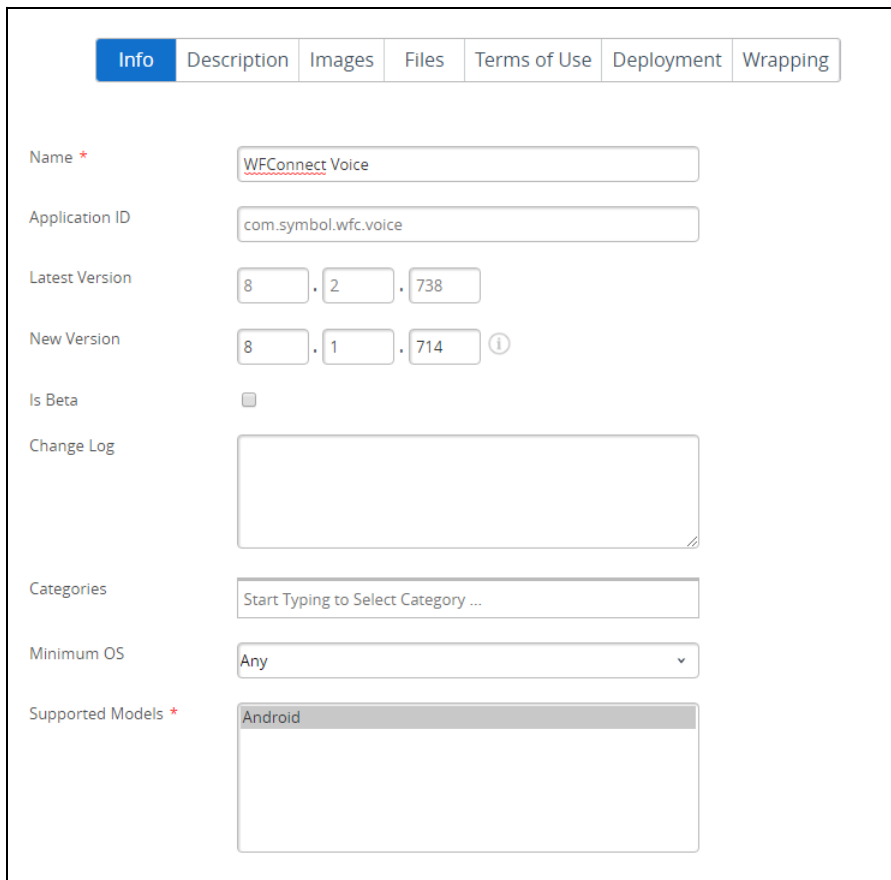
Info | Description | Images | Files | Terms of Use | Deployment | Wrapping

Name *
WFConnect Voice

Application ID
com.symbol.wfc.voice

Latest Version
8 . 2 . 738

New Version
8 . 1 . 714

Is Beta

Change Log

Categories
Start Typing to Select Category ...

Minimum OS
Any

Supported Models *
Android